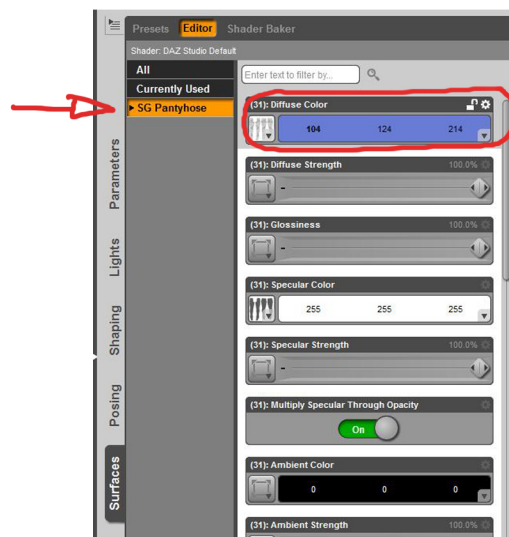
Presets Editor Shader Baker

Shader: DAZ Studio Default

All
Currently Used
SG Pantyhose

Parameters
Lights
Shaping
Posing
Surfaces

Enter text to filter by...

(31): Diffuse Color
104 124 214

(31): Diffuse Strength 100.0%
-

(31): Glossiness 100.0%
-

(31): Specular Color
255 255 255

(31): Specular Strength 100.0%
-

(31): Multiply Specular Through Opacity
On

(31): Ambient Color
0 0 0

(31): Ambient Strength 100.0%